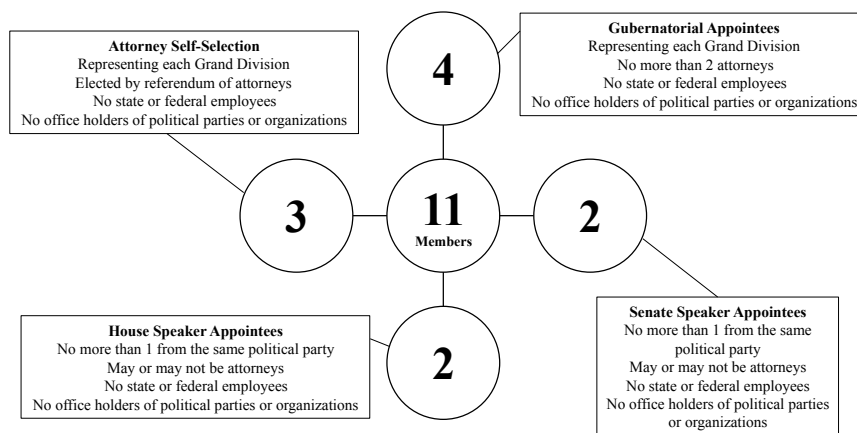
Attorney Self-Selection
Representing each Grand Division
Elected by referendum of attorneys
No state or federal employees
No office holders of political parties or organizations

4

Gubernatorial Appointees
Representing each Grand Division
No more than 2 attorneys
No state or federal employees
No office holders of political parties or organizations

3

11
Members

2

House Speaker Appointees
No more than 1 from the same political party
May or may not be attorneys
No state or federal employees
No office holders of political parties or organizations

2

Senate Speaker Appointees
No more than 1 from the same political party
May or may not be attorneys
No state or federal employees
No office holders of political parties or organizations